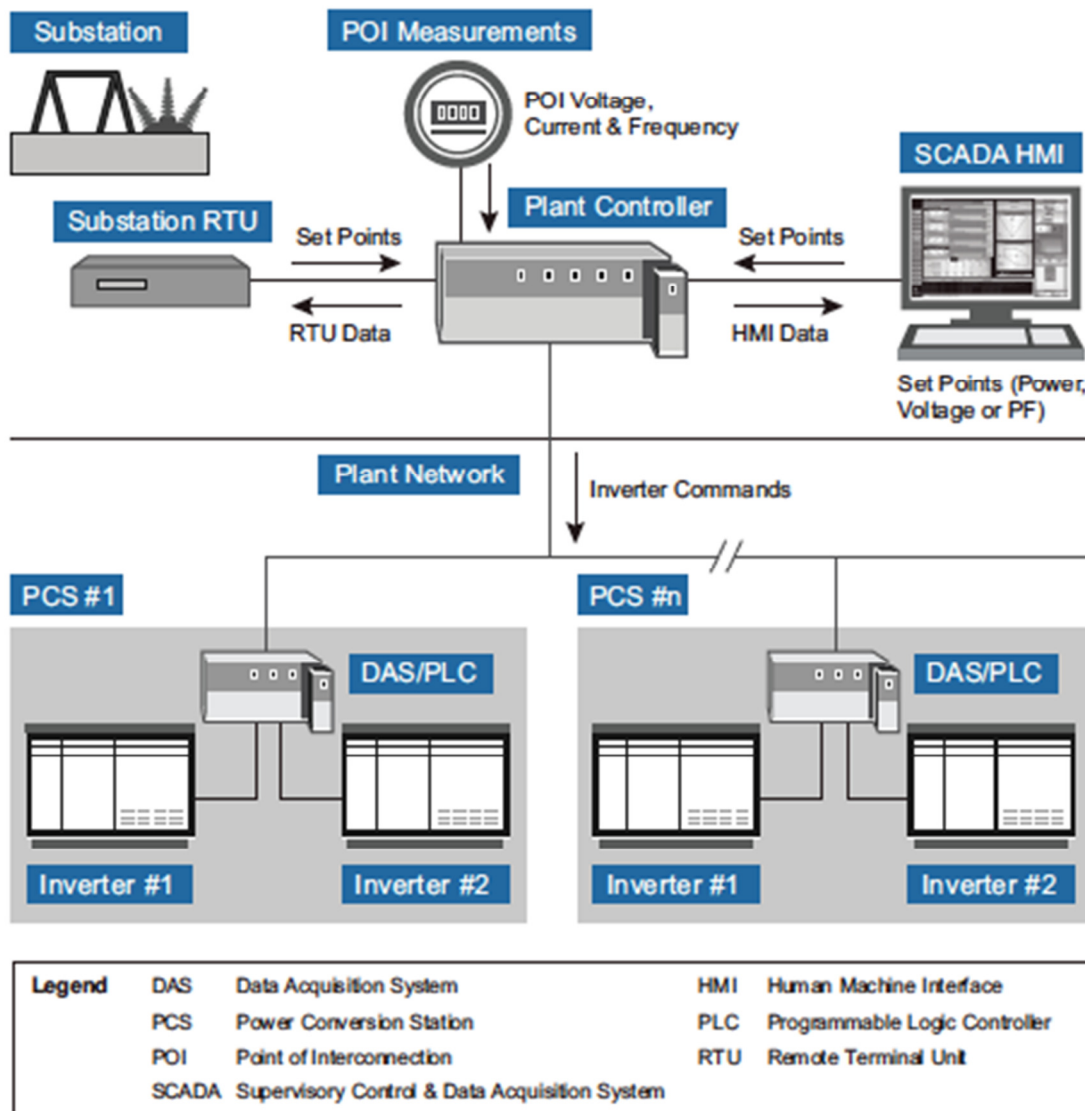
Substation

POI Measurements

POI Voltage, Current & Frequency

SCADA HMI

Plant Controller

Substation RTU

Set Points

RTU Data

Set Points

HMI Data

Set Points (Power, Voltage or PF)

Plant Network

Inverter Commands

PCS #1

DAS/PLC

Inverter #1

Inverter #2

PCS #n

DAS/PLC

Inverter #1

Inverter #2

| Legend | DAS | Data Acquisition System | HMI | Human Machine Interface |
|---|---|---|---|---|
| | PCS | Power Conversion Station | PLC | Programmable Logic Controller |
| | POI | Point of Interconnection | RTU | Remote Terminal Unit |
| | SCADA | Supervisory Control & Data Acquisition System | | |